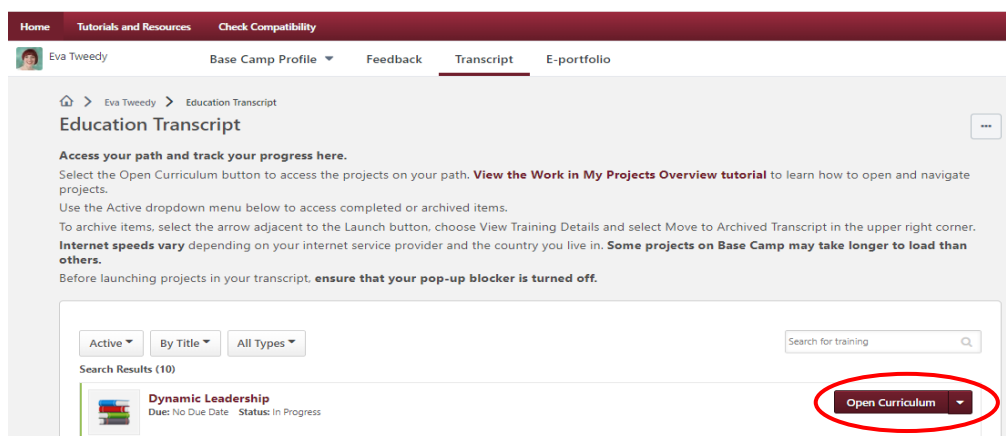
Home Tutorials and Resources Check Compatibility

Eva Tweedy Base Camp Profile Feedback Transcript E-portfolio

Eva Tweedy > Education Transcript

Education Transcript

...

**Access your path and track your progress here.**

Select the Open Curriculum button to access the projects on your path. **View the Work in My Projects Overview tutorial** to learn how to open and navigate projects.

Use the Active dropdown menu below to access completed or archived items.

To archive items, select the arrow adjacent to the Launch button, choose View Training Details and select Move to Archived Transcript in the upper right corner.

**Internet speeds vary** depending on your internet service provider and the country you live in. **Some projects on Base Camp may take longer to load than others.**

Before launching projects in your transcript, **ensure that your pop-up blocker is turned off.**

Active By Title All Types

Search for training

Search Results (10)

Dynamic Leadership
Due: No Due Date Status: In Progress

Open Curriculum